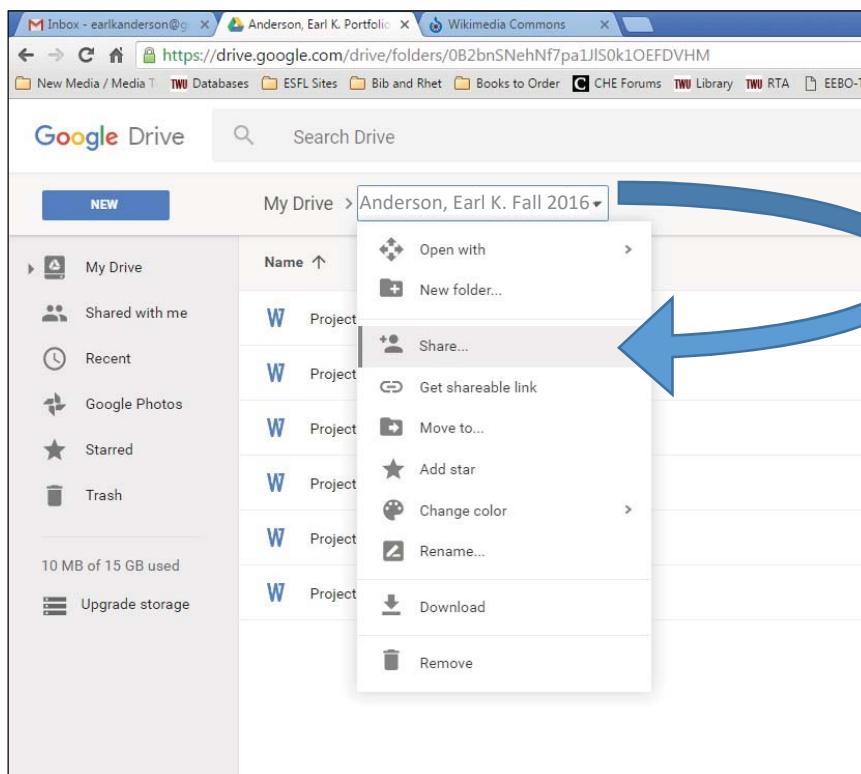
Inbox - earlkanderson@g ×
Anderson, Earl K. Portfolio ×
Wikimedia Commons ×

https://drive.google.com/drive/folders/0B2bnSNehNf7pa1JlS0k1OEFDVHM

New Media / Media T
TWU Databases
ESFL Sites
Bib and Rhet
Books to Order
CHE Forums
TWU Library
TWU RTA
EEBO-T

Google Drive
Search Drive

NEW

My Drive > Anderson, Earl K. Fall 2016

My Drive
Shared with me
Recent
Google Photos
Starred
Trash

10 MB of 15 GB used
Upgrade storage

Name ↑

Project
Project
Project
Project
Project
Project

Open with
New folder...
Share...
Get shareable link
Move to...
Add star
Change color
Rename...
Download
Remove